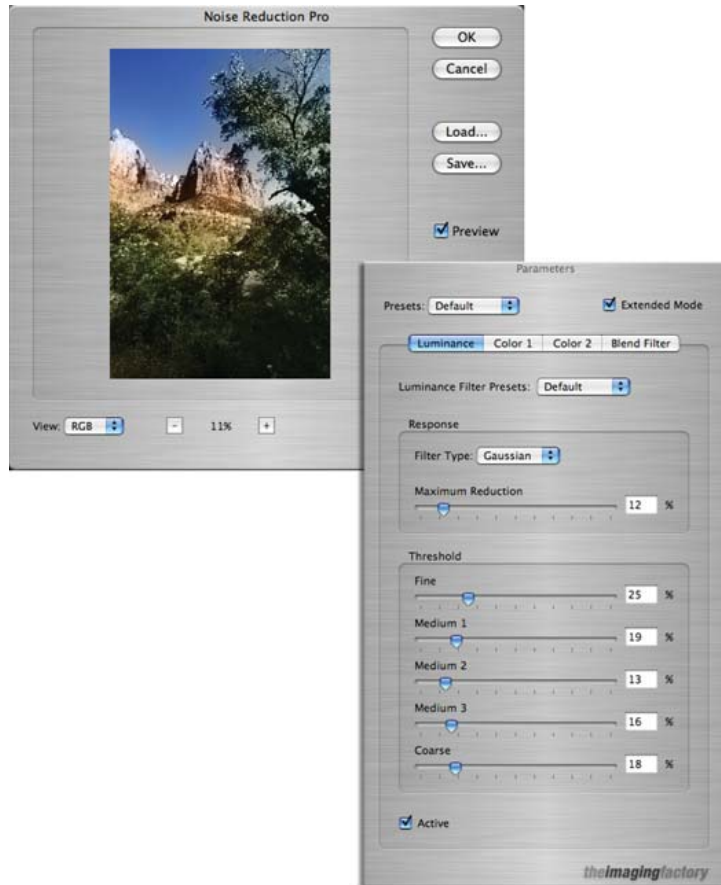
Noise Reduction Pro

OK

Cancel

Load...

Save...

Preview

View: RGB

-

11%

+

Parameters

Presets: Default

Extended Mode

Luminance | Color 1 | Color 2 | Blend Filter

Luminance Filter Presets: Default

Response

Filter Type: Gaussian

Maximum Reduction

12 %

Threshold

Fine

25 %

Medium 1

19 %

Medium 2

13 %

Medium 3

16 %

Coarse

18 %

Active

theimagingfactory